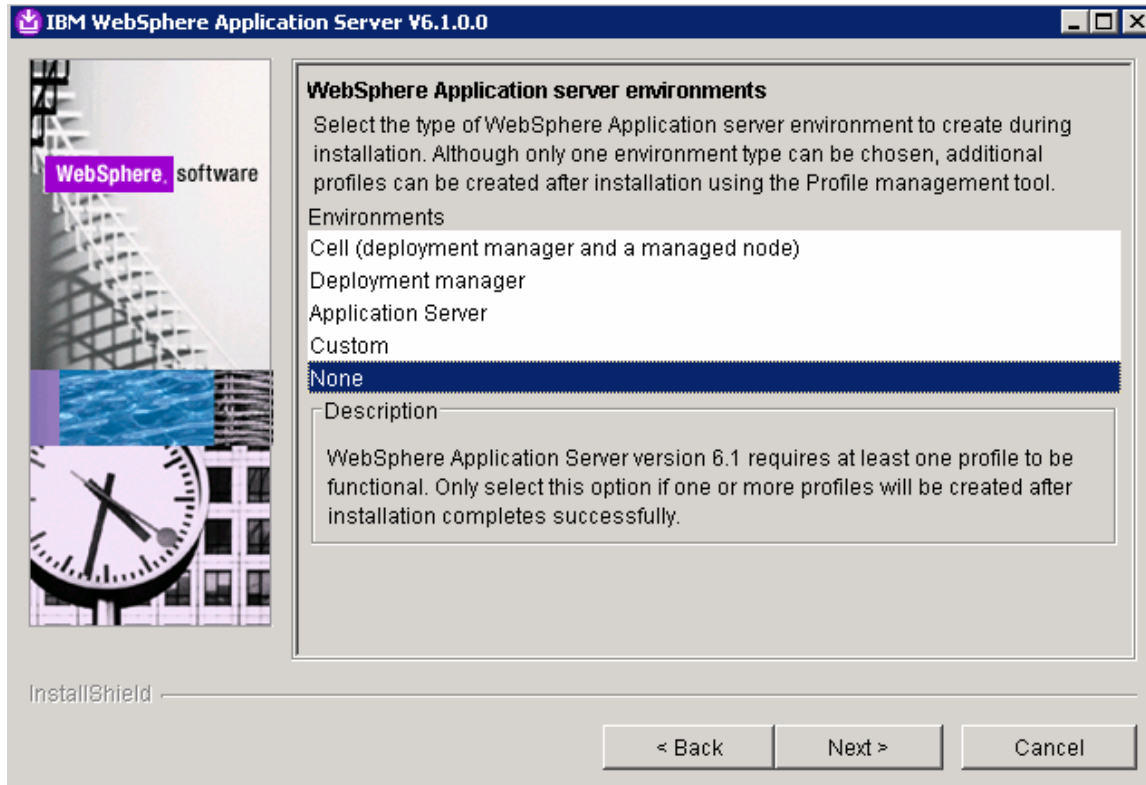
IBM WebSphere Application Server V6.1.0.0

WebSphere. software

WebSphere Application server environments

Select the type of WebSphere Application server environment to create during installation. Although only one environment type can be chosen, additional profiles can be created after installation using the Profile management tool.

Environments

Cell (deployment manager and a managed node)

Deployment manager

Application Server

Custom

None

Description

WebSphere Application Server version 6.1 requires at least one profile to be functional. Only select this option if one or more profiles will be created after installation completes successfully.

InstallShield

< Back

Next >

Cancel